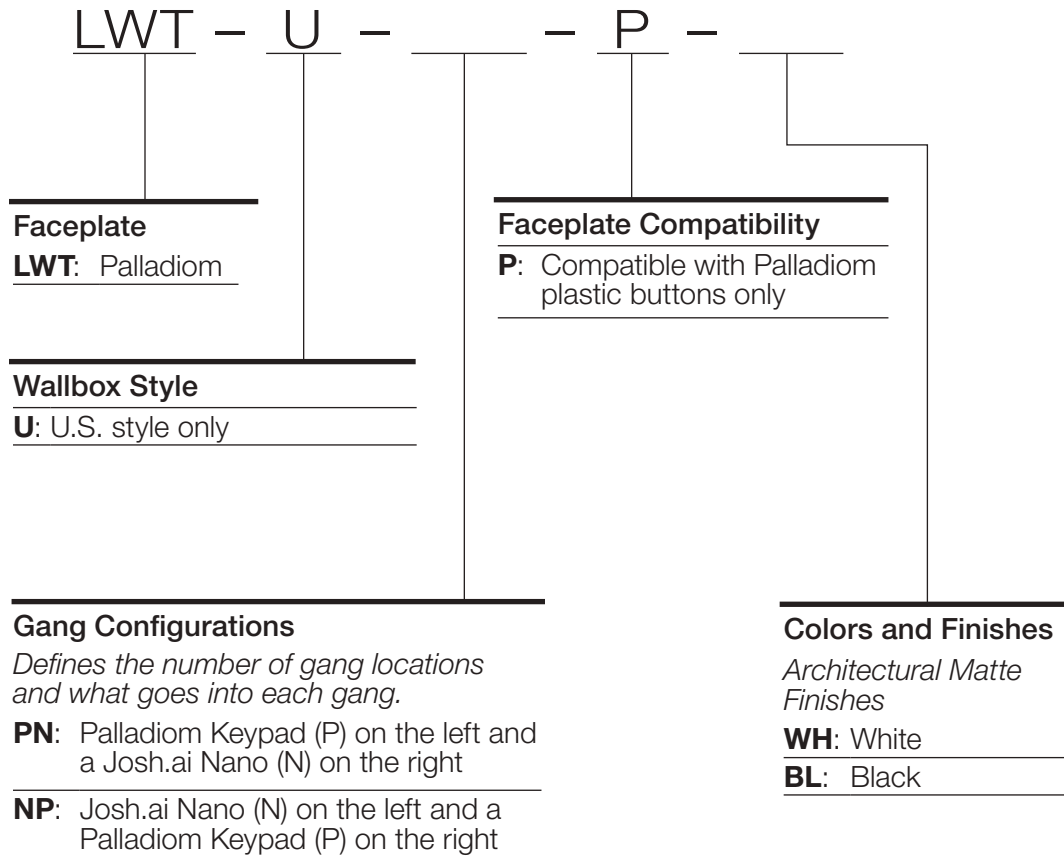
LWT – U – ___ – P – ___

Faceplate
LWT: Palladiom

Wallbox Style
U: U.S. style only

Faceplate Compatibility
P: Compatible with Palladiom plastic buttons only

Gang Configurations
*Defines the number of gang locations and what goes into each gang.*
PN: Palladiom Keypad (P) on the left and a Josh.ai Nano (N) on the right
NP: Josh.ai Nano (N) on the left and a Palladiom Keypad (P) on the right

Colors and Finishes
*Architectural Matte Finishes*
WH: White
BL: Black